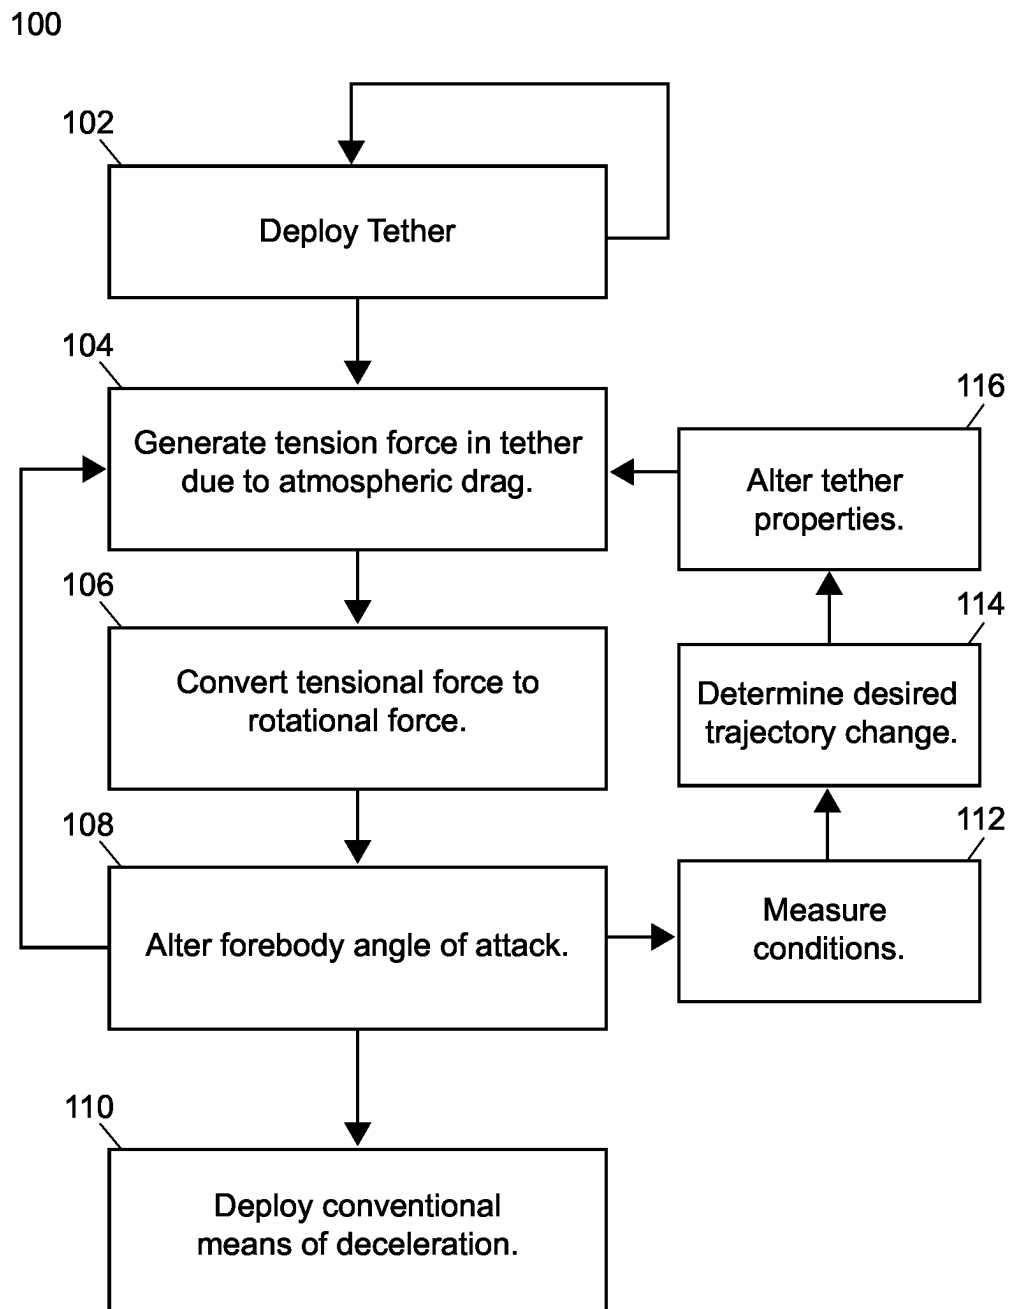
100

102

Deploy Tether

104

Generate tension force in tether due to atmospheric drag.

116

Alter tether properties.

106

Convert tensional force to rotational force.

114

Determine desired trajectory change.

108

Alter forebody angle of attack.

112

Measure conditions.

110

Deploy conventional means of deceleration.